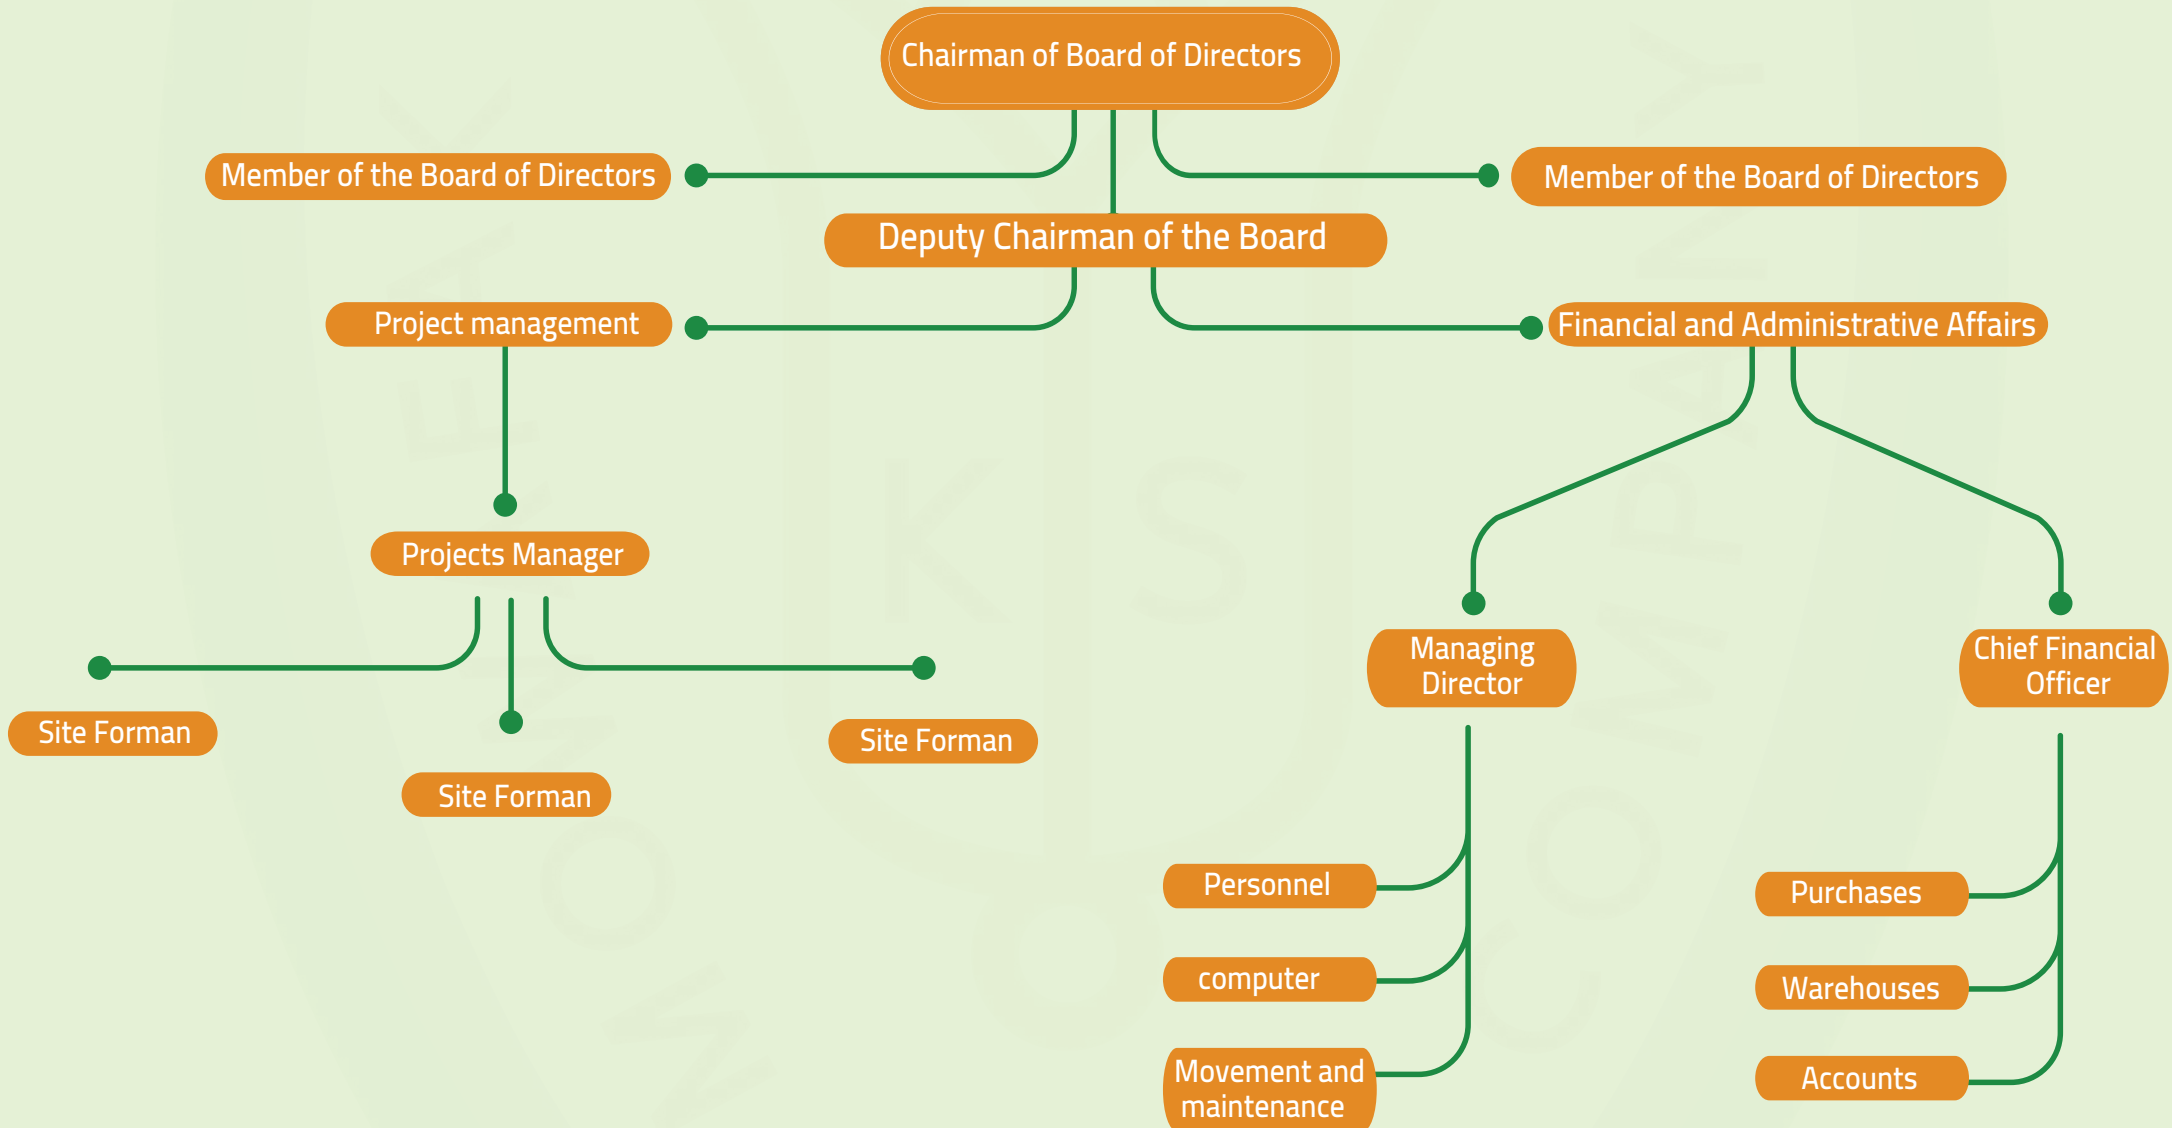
Chairman of Board of Directors

Member of the Board of Directors

Member of the Board of Directors

Deputy Chairman of the Board

Project management

Financial and Administrative Affairs

Projects Manager

Site Forman

Site Forman

Site Forman

Managing Director

Chief Financial Officer

Personnel

computer

Movement and maintenance

Purchases

Warehouses

Accounts